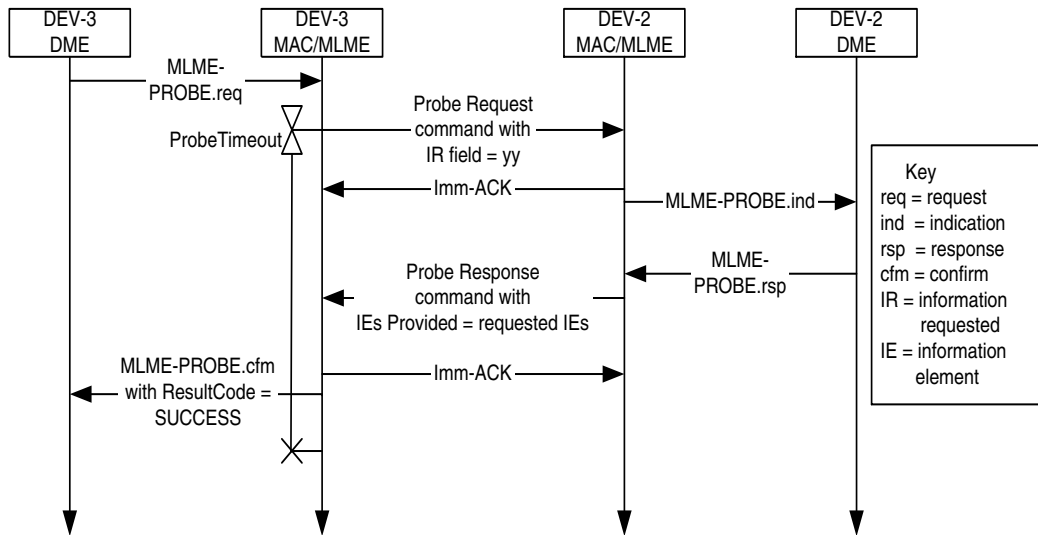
DEV-3 DME

DEV-3 MAC/MLME

DEV-2 MAC/MLME

DEV-2 DME

MLME-PROBE.req

Probe Request command with IR field = yy

ProbeTimeout

Imm-ACK

MLME-PROBE.ind

Key
req = request
ind = indication
rsp = response
cfm = confirm
IR = information requested
IE = information element

Probe Response command with IEs Provided = requested IEs

MLME-PROBE.rsp

MLME-PROBE.cfm with ResultCode = SUCCESS

Imm-ACK